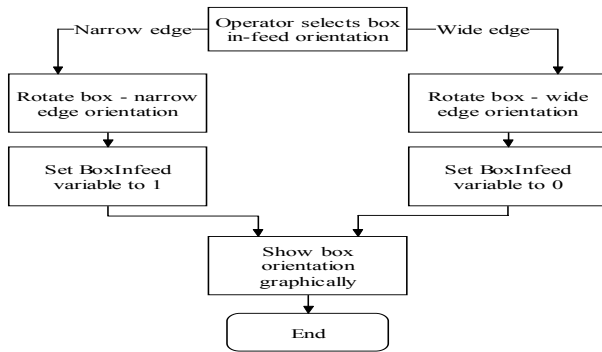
Operator selects box in-feed orientation

Narrow edge

Wide edge

Rotate box - narrow edge orientation

Rotate box - wide edge orientation

Set BoxInfeed variable to 1

Set BoxInfeed variable to 0

Show box orientation graphically

End